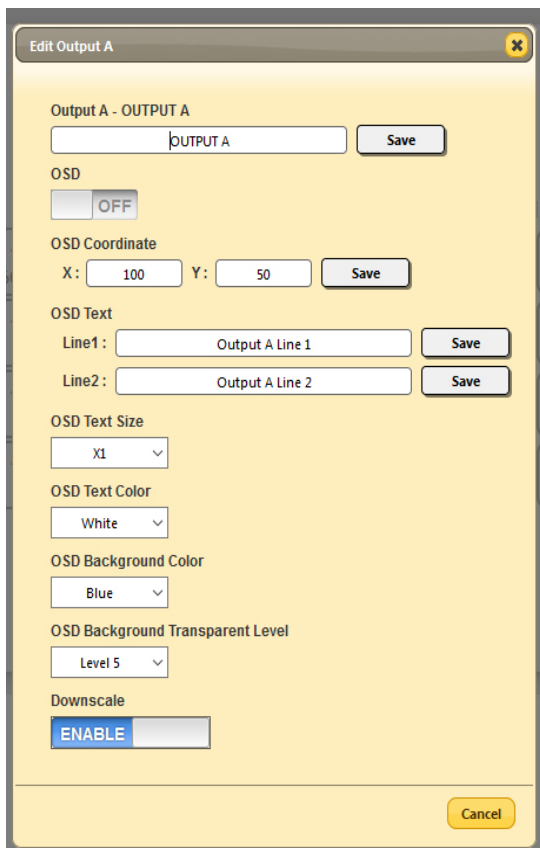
Edit Output A

Output A - OUTPUT A

OUTPUT A

Save

OSD

OFF

OSD Coordinate

X : 100 Y : 50 Save

OSD Text

Line1 : Output A Line 1 Save

Line2 : Output A Line 2 Save

OSD Text Size

X1

OSD Text Color

White

OSD Background Color

Blue

OSD Background Transparent Level

Level 5

Downscale

ENABLE

Cancel